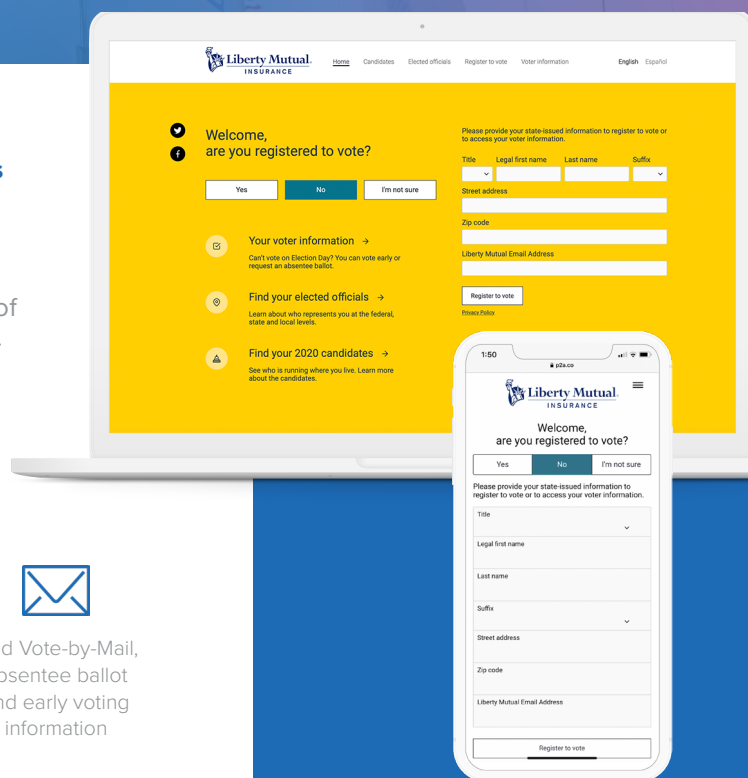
s

of

Liberty Mutual. INSURANCE

Home Candidates Elected officials Register to vote Voter information English Español

Welcome, are you registered to vote?

Yes No I'm not sure

Your voter information →

Can't vote on Election Day? You can vote early or request an absentee ballot.

Find your elected officials →

Learn about who represents you at the federal, state and local levels.

Find your 2020 candidates →

See who is running where you live. Learn more about the candidates.

Please provide your state-issued information to register to vote or to access your voter information.

Title Legal first name Last name Suffix

Street address

Zip code

Liberty Mutual Email Address

Register to vote

Privacy Policy

1:50

p2a.co

Liberty Mutual. INSURANCE

Welcome, are you registered to vote?

Yes No I'm not sure

Please provide your state-issued information to register to vote or to access your voter information.

Title

Legal first name

Last name

Suffix

Street address

Zip code

Liberty Mutual Email Address

Register to vote

d Vote-by-Mail, bsentee ballot nd early voting information